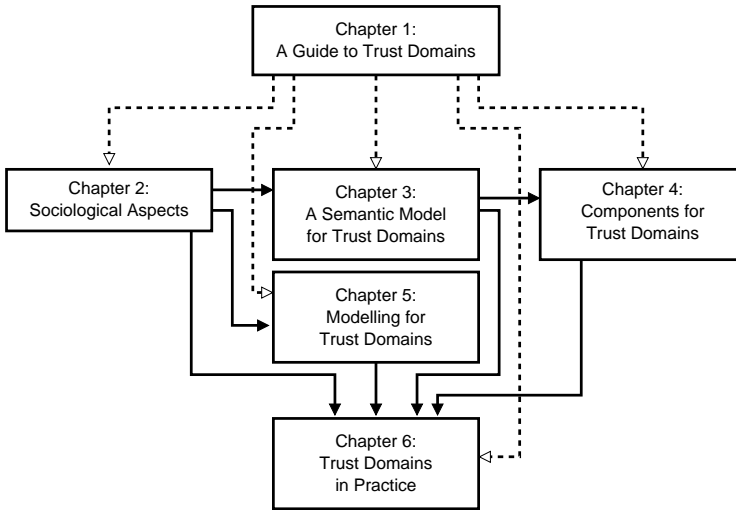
Chapter 1:
A Guide to Trust Domains

Chapter 2:
Sociological Aspects

Chapter 3:
A Semantic Model
for Trust Domains

Chapter 4:
Components for
Trust Domains

Chapter 5:
Modelling for
Trust Domains

Chapter 6:
Trust Domains
in Practice